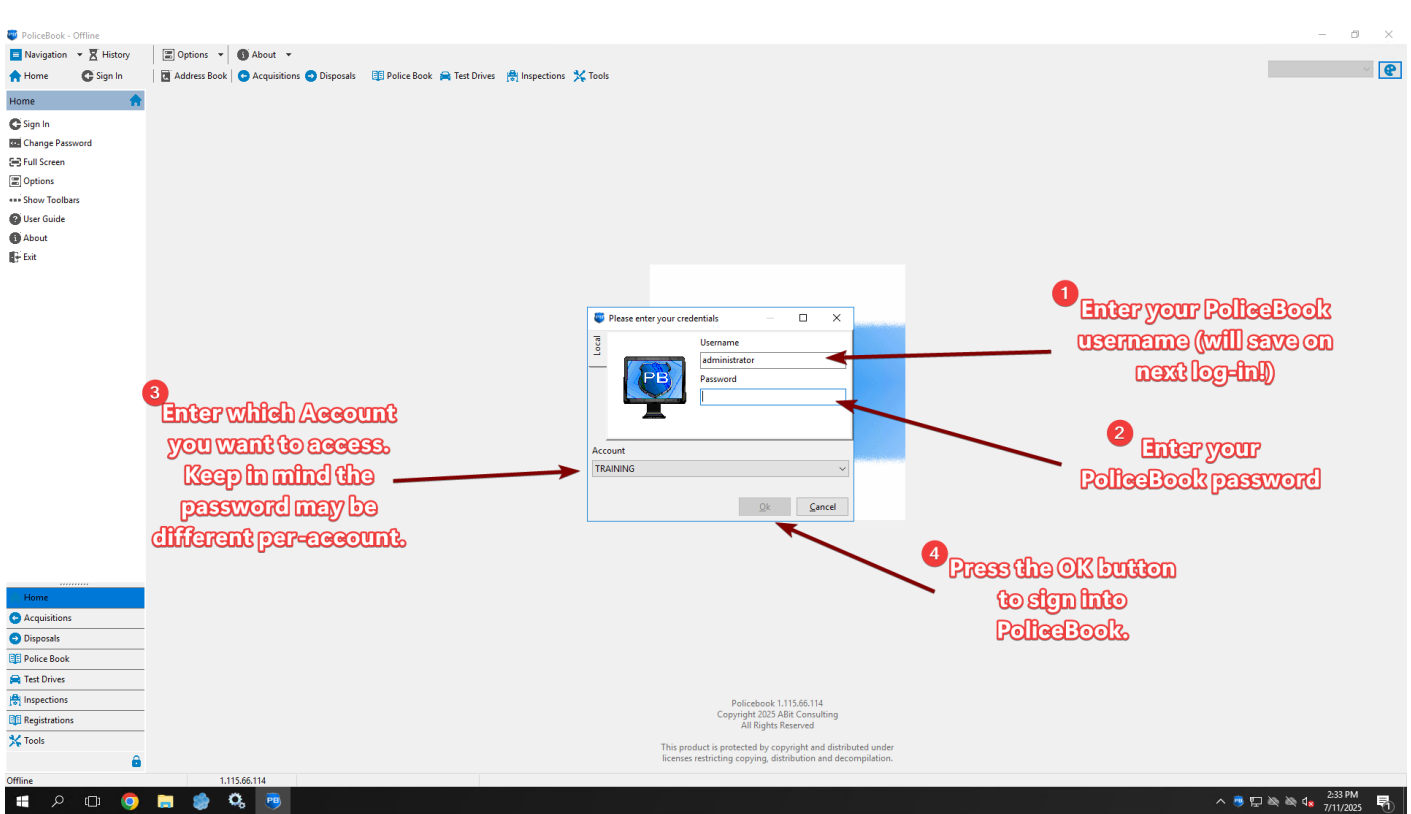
PoliceBook - Offline

Navigation History Options About
Home Sign In Address Book Acquisitions Disposals Police Book Test Drives Inspections Tools

Home
Sign In
Change Password
Full Screen
Options
Show Toolbars
User Guide
About
Exit

Please enter your credentials
Local
PB
Username
administrator
Password
Account
TRAINING
Ok Cancel

1 Enter your PoliceBook username (will save on next log-in!)

2 Enter your PoliceBook password

3 Enter which Account you want to access. Keep in mind the password may be different per-account.

4 Press the OK button to sign into PoliceBook.

Home
Acquisitions
Disposals
Police Book
Test Drives
Inspections
Registrations
Tools

Policebook 1.115.66.114
Copyright 2025 ABit Consulting
All Rights Reserved

This product is protected by copyright and distributed under licenses restricting copying, distribution and decompilation.

Offline 1.115.66.114

2:33 PM
7/11/2025